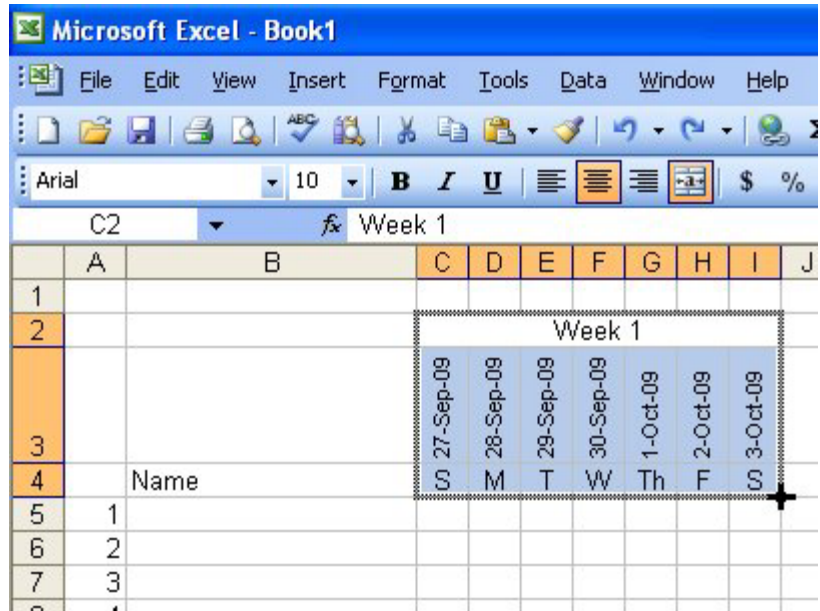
Microsoft Excel - Book1

File Edit View Insert Format Tools Data Window Help

Arial 10 B I U $ %

C2 fx Week 1

| | A | B | C | D | E | F | G | H | I | J |
|---|---|---|---|---|---|---|---|---|---|---|
| 1 | | | | | | | | | | |
| 2 | | | Week 1 | | | | | | | |
| 3 | | | 27-Sep-09 | 28-Sep-09 | 29-Sep-09 | 30-Sep-09 | 1-Oct-09 | 2-Oct-09 | 3-Oct-09 | |
| 4 | | Name | S | M | T | W | Th | F | S | |
| 5 | 1 | | | | | | | | | |
| 6 | 2 | | | | | | | | | |
| 7 | 3 | | | | | | | | | |